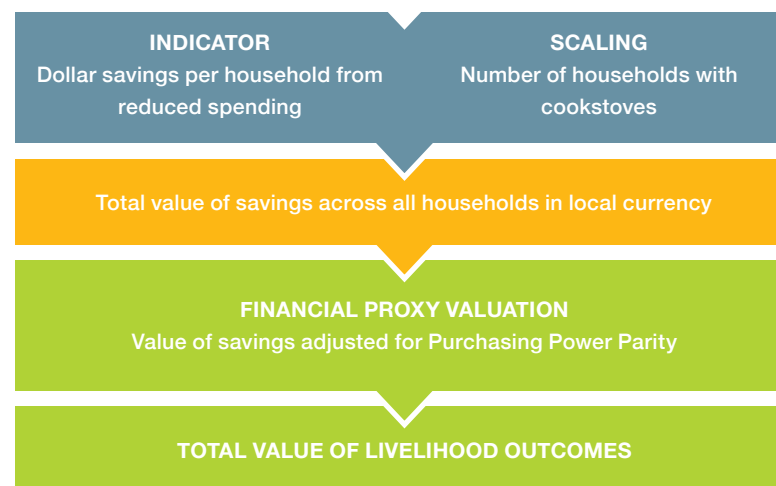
INDICATOR
Dollar savings per household from reduced spending

SCALING
Number of households with cookstoves

Total value of savings across all households in local currency

FINANCIAL PROXY VALUATION
Value of savings adjusted for Purchasing Power Parity

TOTAL VALUE OF LIVELIHOOD OUTCOMES